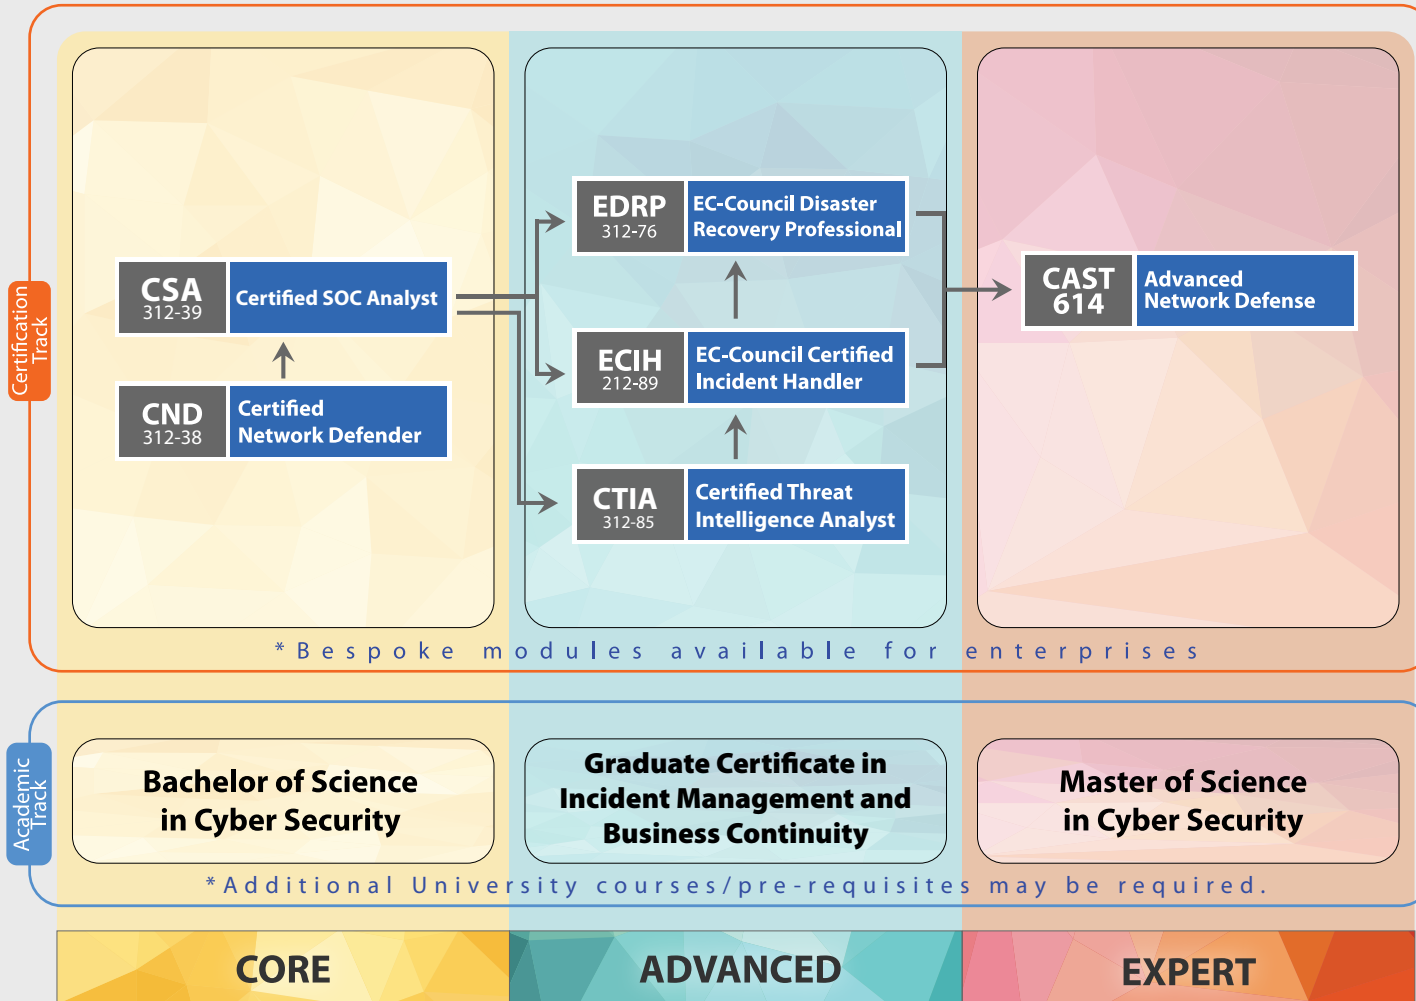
Certification Track

CSA 312-39 Certified SOC Analyst

CND 312-38 Certified Network Defender

EDRP 312-76 EC-Council Disaster Recovery Professional

ECIH 212-89 EC-Council Certified Incident Handler

CTIA 312-85 Certified Threat Intelligence Analyst

CAST 614 Advanced Network Defense

*Bespoke modules available for enterprises

Academic Track

Bachelor of Science in Cyber Security

Graduate Certificate in Incident Management and Business Continuity

Master of Science in Cyber Security

*Additional University courses/pre-requisites may be required.

CORE

ADVANCED

EXPERT